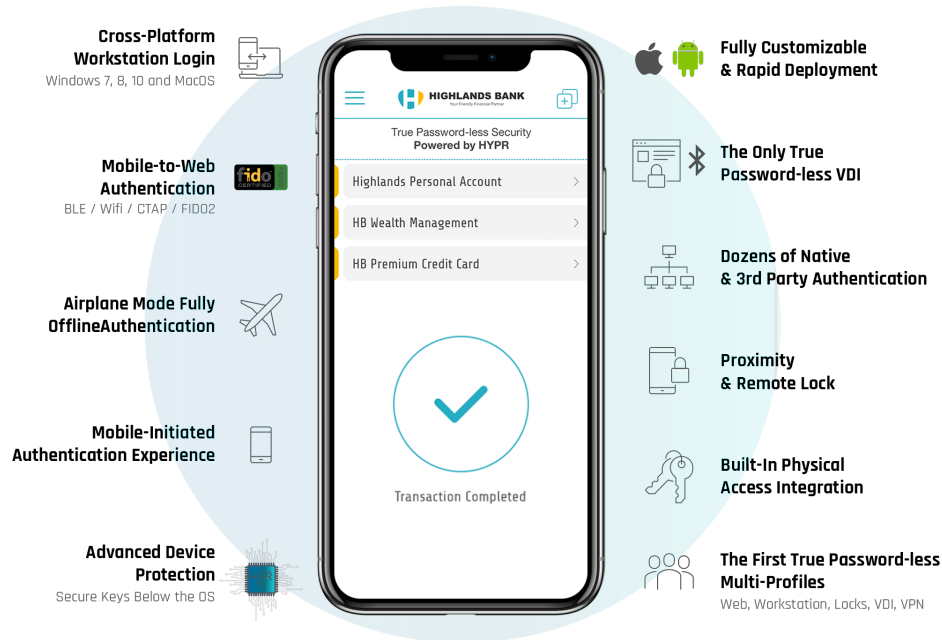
Cross-Platform Workstation Login
Windows 7, 8, 10 and MacOS

Mobile-to-Web Authentication
BLE / Wifi / CTAP / FIDO2

fido CERTIFIED

Airplane Mode Fully OfflineAuthentication

Mobile-Initiated Authentication Experience

Advanced Device Protection
Secure Keys Below the OS

HIGHLANDS BANK
Your Friendly Financial Partner

True Password-less Security
Powered by HYPR

Highlands Personal Account

HB Wealth Management

HB Premium Credit Card

Transaction Completed

Fully Customizable & Rapid Deployment

The Only True Password-less VDI

Dozens of Native & 3rd Party Authentication

Proximity & Remote Lock

Built-In Physical Access Integration

The First True Password-less Multi-Profiles
Web, Workstation, Locks, VDI, VPN